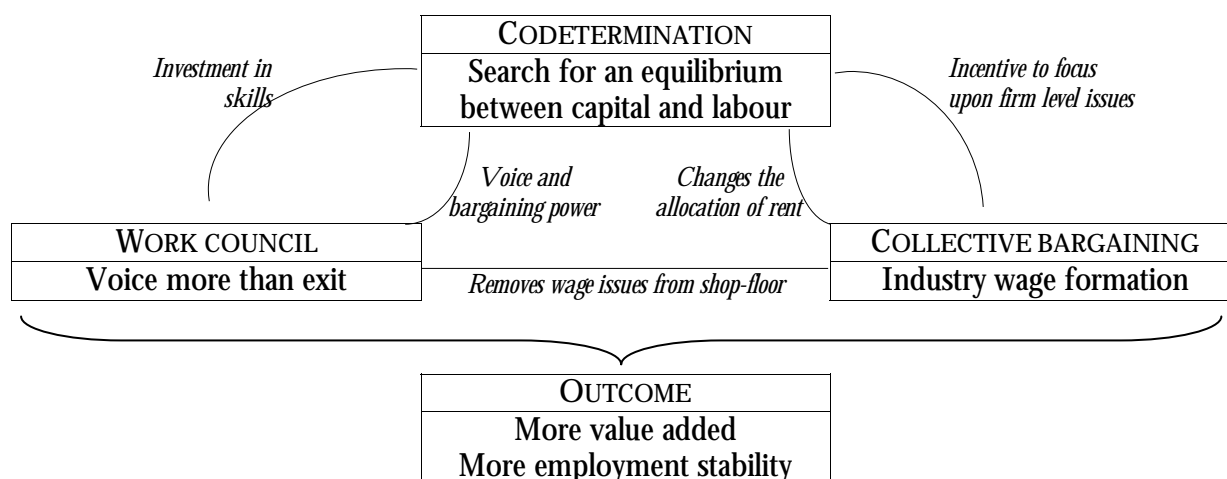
CODETERMINATION
Search for an equilibrium between capital and labour

Investment in skills

Incentive to focus upon firm level issues

Voice and bargaining power

Changes the allocation of rent

WORK COUNCIL
Voice more than exit

Removes wage issues from shop-floor

COLLECTIVE BARGAINING
Industry wage formation

OUTCOME
More value added
More employment stability